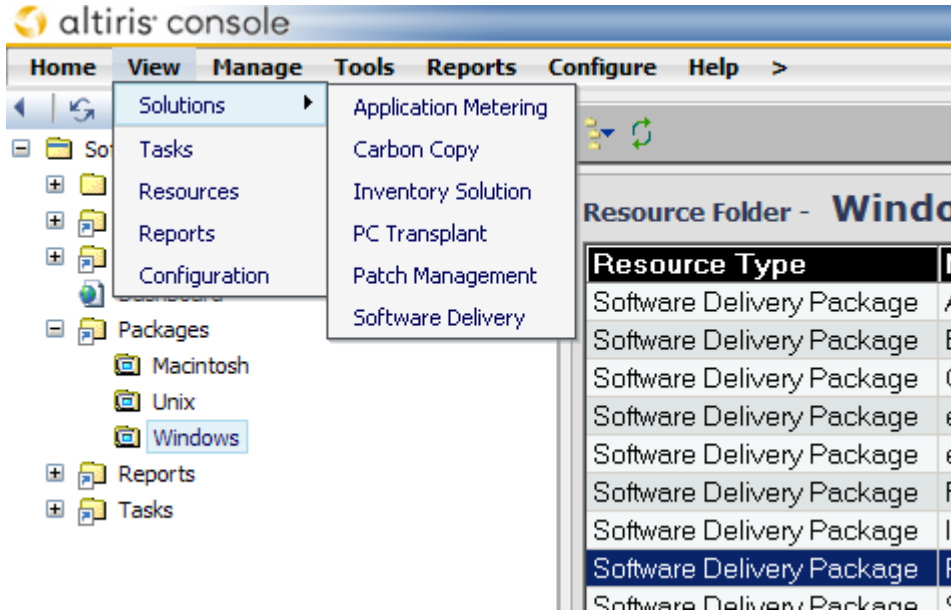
altiris console

Home View Manage Tools Reports Configure Help >

Solutions
Tasks
Resources
Reports
Configuration

Application Metering
Carbon Copy
Inventory Solution
PC Transplant
Patch Management
Software Delivery

So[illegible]
Dashboard
Packages
Macintosh
Unix
Windows
Reports
Tasks

Resource Folder - Windo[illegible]

| Resource Type |
|---|
| Software Delivery Package |
| Software Delivery Package |
| Software Delivery Package |
| Software Delivery Package |
| Software Delivery Package |
| Software Delivery Package |
| Software Delivery Package |
| Software Delivery Package |
| Software Delivery Package |